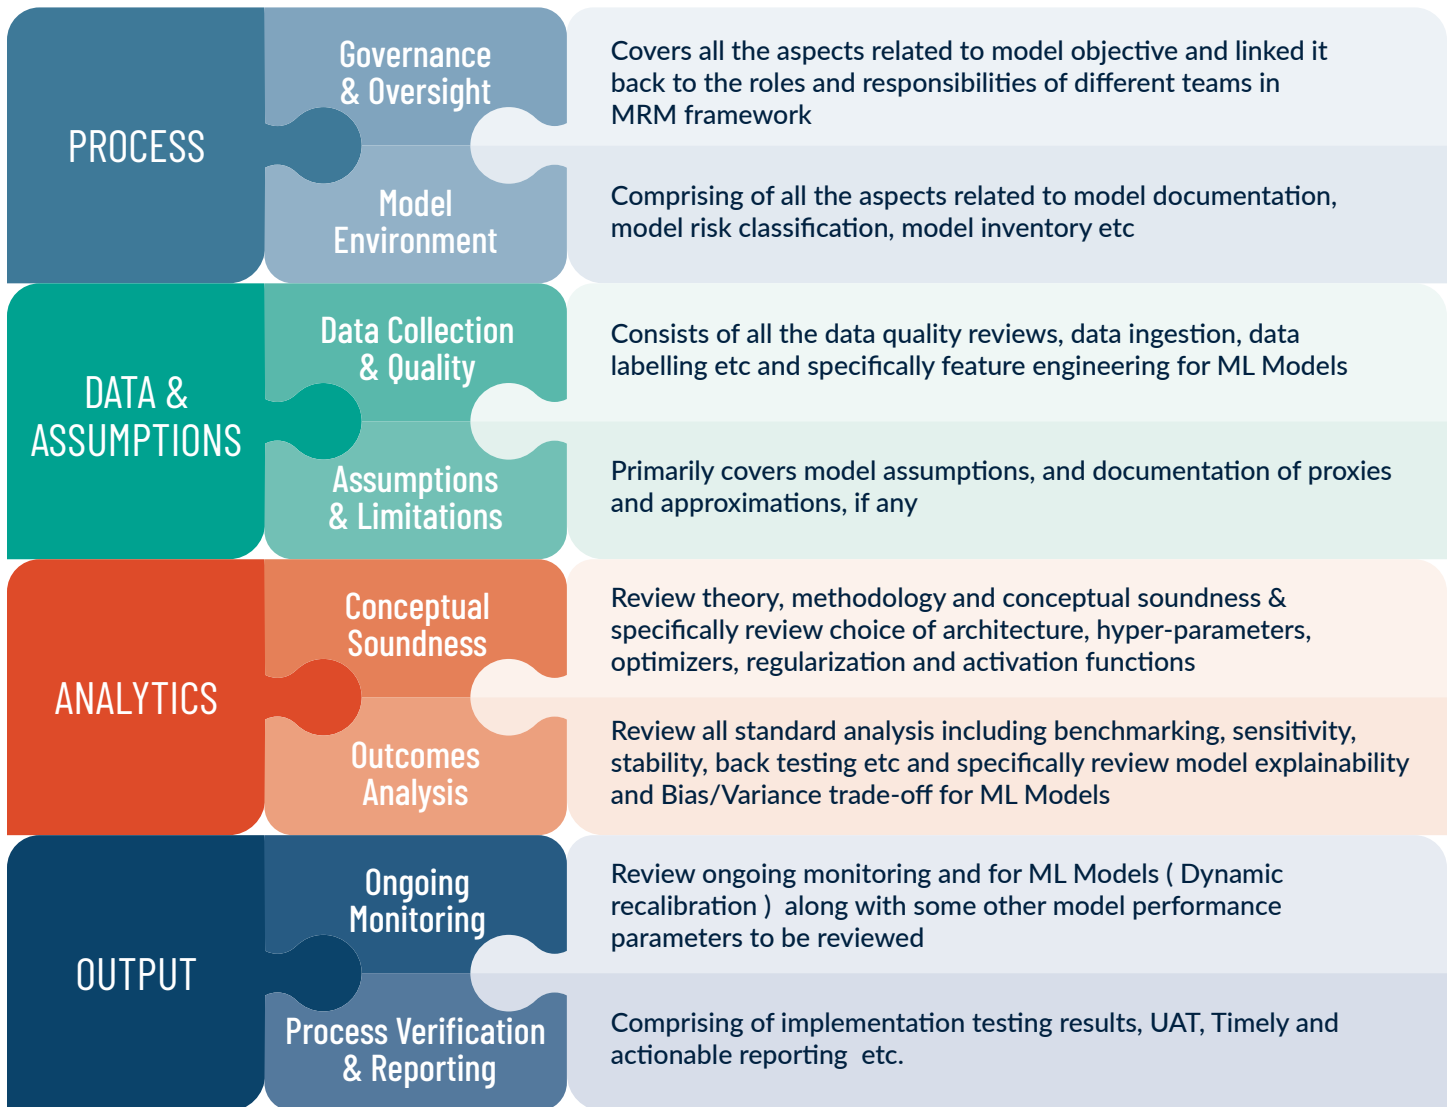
PROCESS

Governance & Oversight

Covers all the aspects related to model objective and linked it back to the roles and responsibilities of different teams in MRM framework

Model Environment

Comprising of all the aspects related to model documentation, model risk classification, model inventory etc

DATA & ASSUMPTIONS

Data Collection & Quality

Consists of all the data quality reviews, data ingestion, data labelling etc and specifically feature engineering for ML Models

Assumptions & Limitations

Primarily covers model assumptions, and documentation of proxies and approximations, if any

ANALYTICS

Conceptual Soundness

Review theory, methodology and conceptual soundness & specifically review choice of architecture, hyper-parameters, optimizers, regularization and activation functions

Outcomes Analysis

Review all standard analysis including benchmarking, sensitivity, stability, back testing etc and specifically review model explainability and Bias/Variance trade-off for ML Models

OUTPUT

Ongoing Monitoring

Review ongoing monitoring and for ML Models ( Dynamic recalibration ) along with some other model performance parameters to be reviewed

Process Verification & Reporting

Comprising of implementation testing results, UAT, Timely and actionable reporting etc.